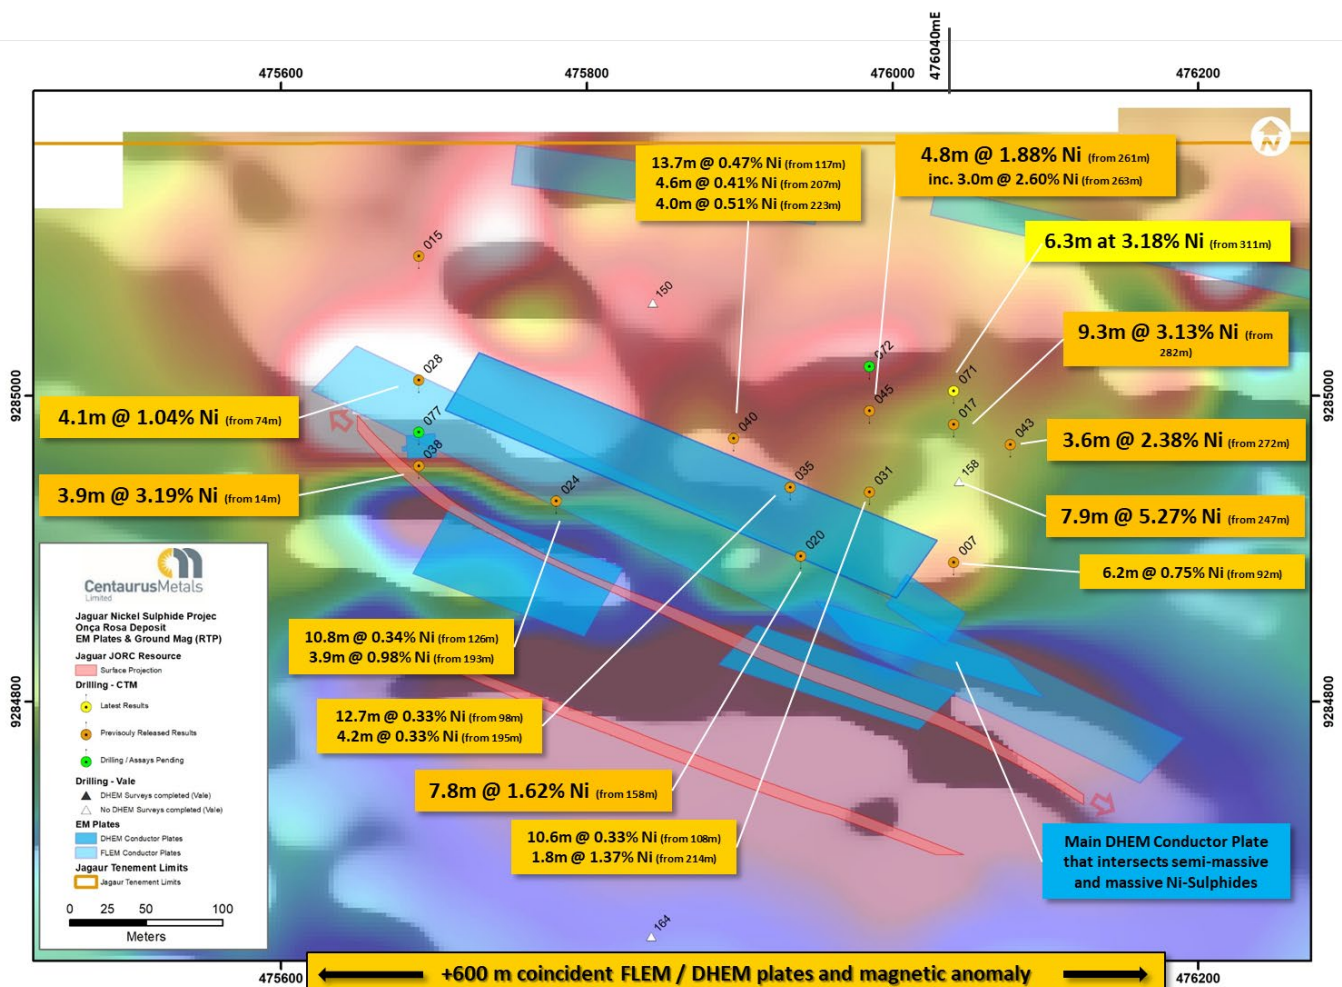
476040mE

475600
475800
476000
476200

9285000
9284800
9285000
9284800

13.7m @ 0.47% Ni (from 117m)
4.6m @ 0.41% Ni (from 207m)
4.0m @ 0.51% Ni (from 223m)

4.8m @ 1.88% Ni (from 261m)
inc. 3.0m @ 2.60% Ni (from 263m)

6.3m at 3.18% Ni (from 311m)

9.3m @ 3.13% Ni (from 282m)

4.1m @ 1.04% Ni (from 74m)

3.6m @ 2.38% Ni (from 272m)

3.9m @ 3.19% Ni (from 14m)

7.9m @ 5.27% Ni (from 247m)

6.2m @ 0.75% Ni (from 92m)

10.8m @ 0.34% Ni (from 126m)
3.9m @ 0.98% Ni (from 193m)

12.7m @ 0.33% Ni (from 98m)
4.2m @ 0.33% Ni (from 195m)

7.8m @ 1.62% Ni (from 158m)

10.6m @ 0.33% Ni (from 108m)
1.8m @ 1.37% Ni (from 214m)

Main DHEM Conductor Plate that intersects semi-massive and massive Ni-Sulphides

015
150
028
077
038
024
040
035
020
031
072
045
071
017
043
158
007
164

CentaurusMetals
Limited
Jaguar Nickel Sulphide Projec
Onça Rosa Deposit
EM Plates & Ground Mag (RTP)
Jaguar JORC Resource
Surface Projection
Drilling - CTM
Latest Results
Previsouly Released Results
Drilling / Assays Pending
Drilling - Vale
DHEM Surveys completed (Vale)
No DHEM Surveys completed (Vale)
EM Plates
DHEM Conductor Plates
FLEM Conductor Plates
Jagaur Tenement Limits
Jagaur Tenement Limits
0 25 50 100
Meters

475600
+600 m coincident FLEM / DHEM plates and magnetic anomaly
476200